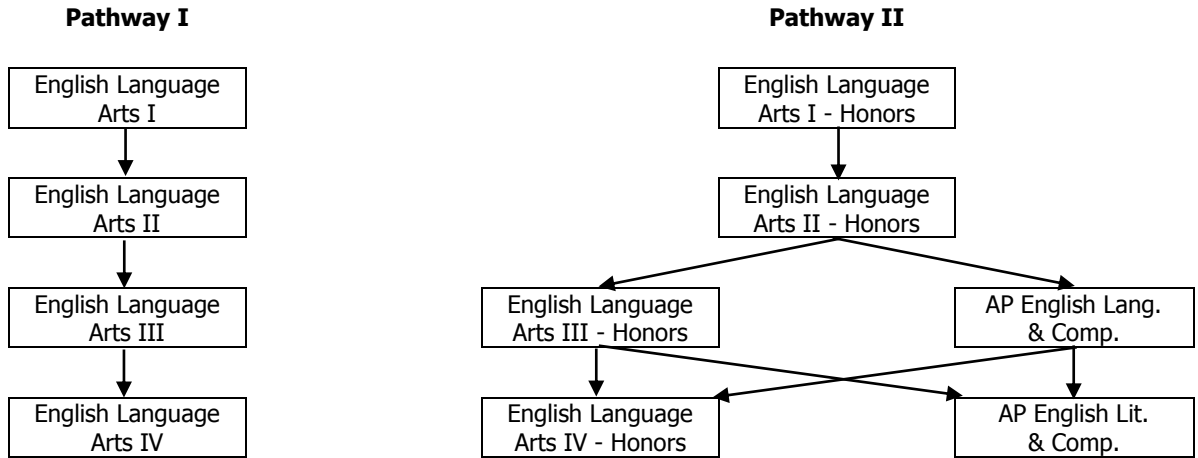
Pathway I

English Language Arts I

English Language Arts II

English Language Arts III

English Language Arts IV

Pathway II

English Language Arts I - Honors

English Language Arts II - Honors

English Language Arts III - Honors

AP English Lang. & Comp.

English Language Arts IV - Honors

AP English Lit. & Comp.